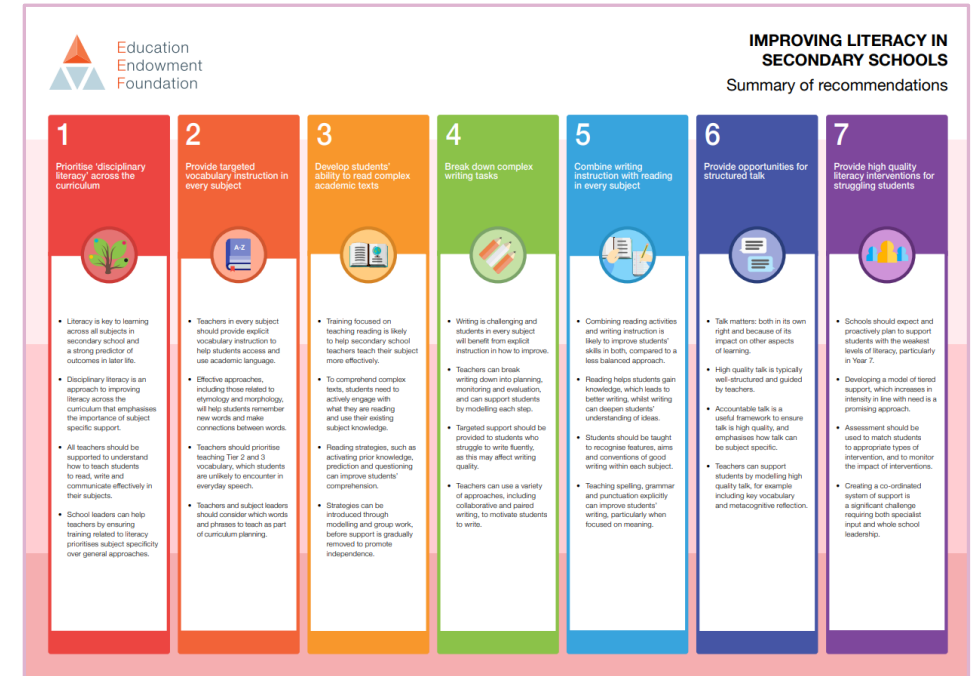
Education
Endowment
Foundation

IMPROVING LITERACY IN SECONDARY SCHOOLS
Summary of recommendations

1
Prioritise 'disciplinary literacy' across the curriculum

• Literacy is key to learning across all subjects in secondary school and a strong predictor of outcomes in later life.

• Disciplinary literacy is an approach to improving literacy across the curriculum that emphasises the importance of subject specific support.

• All teachers should be supported to understand how to teach students to read, write and communicate effectively in their subjects.

• School leaders can help teachers by ensuring training related to literacy prioritises subject specificity over general approaches.

2
Provide targeted vocabulary instruction in every subject

A-Z

• Teachers in every subject should provide explicit vocabulary instruction to help students access and use academic language.

• Effective approaches, including those related to etymology and morphology, will help students remember new words and make connections between words.

• Teachers should prioritise teaching Tier 2 and 3 vocabulary, which students are unlikely to encounter in everyday speech.

• Teachers and subject leaders should consider which words and phrases to teach as part of curriculum planning.

3
Develop students' ability to read complex academic texts

• Training focused on teaching reading is likely to help secondary school teachers teach their subject more effectively.

• To comprehend complex texts, students need to actively engage with what they are reading and use their existing subject knowledge.

• Reading strategies, such as activating prior knowledge, prediction and questioning can improve students' comprehension.

• Strategies can be introduced through modelling and group work, before support is gradually removed to promote independence.

4
Break down complex writing tasks

• Writing is challenging and students in every subject will benefit from explicit instruction in how to improve.

• Teachers can break writing down into planning, monitoring and evaluation, and can support students by modelling each step.

• Targeted support should be provided to students who struggle to write fluently, as this may affect writing quality.

• Teachers can use a variety of approaches, including collaborative and paired writing, to motivate students to write.

5
Combine writing instruction with reading in every subject

• Combining reading activities and writing instruction is likely to improve students' skills in both, compared to a less balanced approach.

• Reading helps students gain knowledge, which leads to better writing, whilst writing can deepen students' understanding of ideas.

• Students should be taught to recognise features, aims and conventions of good writing within each subject.

• Teaching spelling, grammar and punctuation explicitly can improve students' writing, particularly when focused on meaning.

6
Provide opportunities for structured talk

• Talk matters: both in its own right and because of its impact on other aspects of learning.

• High quality talk is typically well-structured and guided by teachers.

• Accountable talk is a useful framework to ensure talk is high quality, and emphasises how talk can be subject specific.

• Teachers can support students by modelling high quality talk, for example including key vocabulary and metacognitive reflection.

7
Provide high quality literacy interventions for struggling students

• Schools should expect and proactively plan to support students with the weakest levels of literacy, particularly in Year 7.

• Developing a model of tiered support, which increases in intensity in line with need is a promising approach.

• Assessment should be used to match students to appropriate types of intervention, and to monitor the impact of interventions.

• Creating a co-ordinated system of support is a significant challenge requiring both specialist input and whole school leadership.